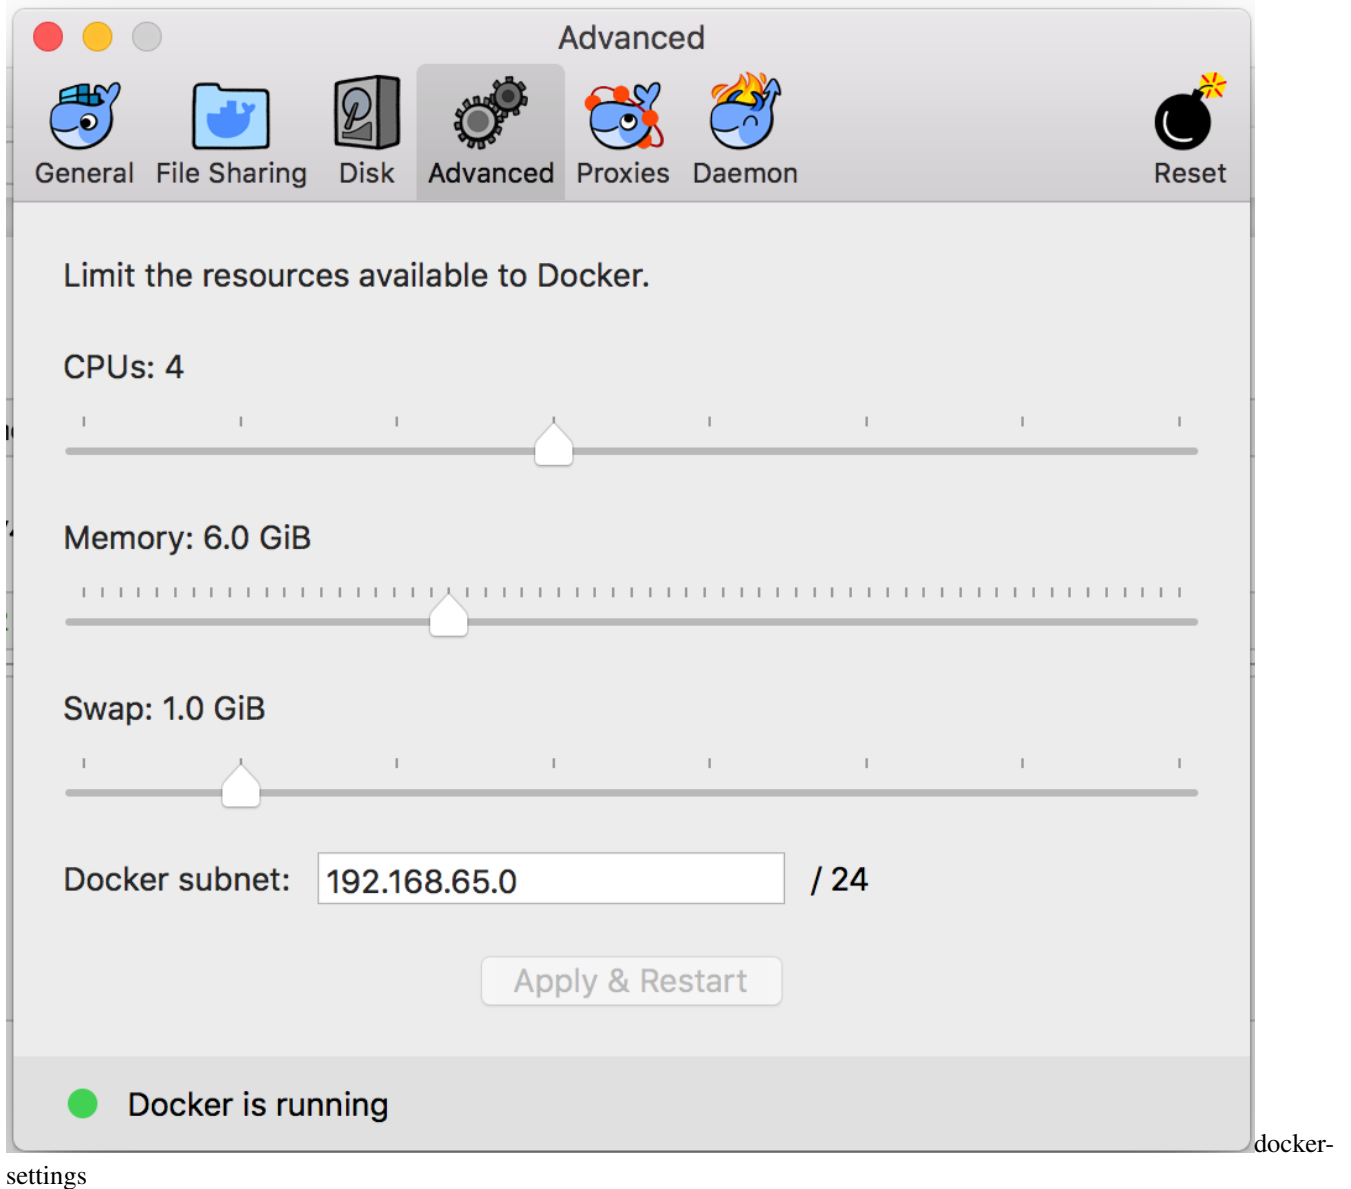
Advanced

General File Sharing Disk Advanced Proxies Daemon Reset

Limit the resources available to Docker.

CPUs: 4

Memory: 6.0 GiB

Swap: 1.0 GiB

Docker subnet: 192.168.65.0 / 24

Apply & Restart

Docker is running

docker-settings